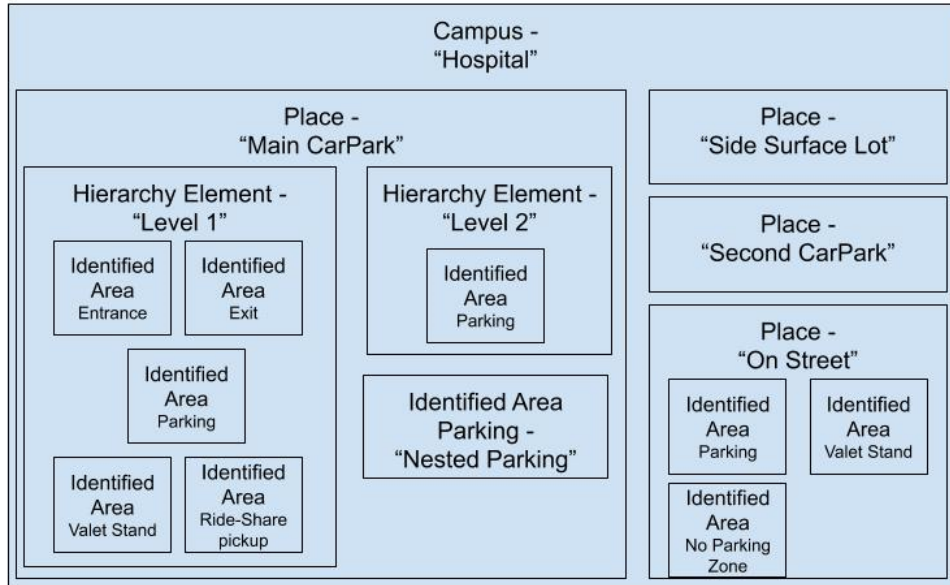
Campus -
"Hospital"

Place -
"Main CarPark"

Hierarchy Element -
"Level 1"

Identified
Area
Entrance

Identified
Area
Exit

Identified
Area
Parking

Identified
Area
Valet Stand

Identified
Area
Ride-Share
pickup

Hierarchy Element -
"Level 2"

Identified
Area
Parking

Identified Area
Parking -
"Nested Parking"

Place -
"Side Surface Lot"

Place -
"Second CarPark"

Place -
"On Street"

Identified
Area
Parking

Identified
Area
Valet Stand

Identified
Area
No Parking
Zone